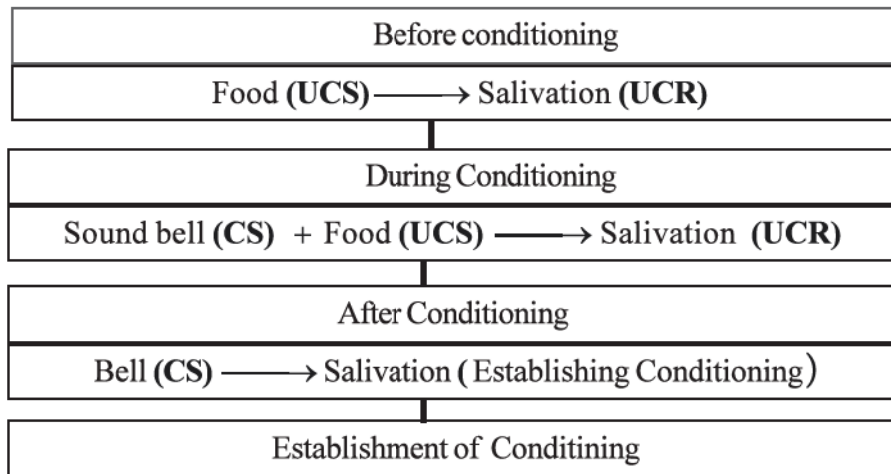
Before conditioning

Food **(UCS)** $\longrightarrow$ Salivation **(UCR)**

During Conditioning

Sound bell **(CS)** + Food **(UCS)** $\longrightarrow$ Salivation **(UCR)**

After Conditioning

Bell **(CS)** $\longrightarrow$ Salivation **(** Establishing Conditioning)

Establishment of Conditining